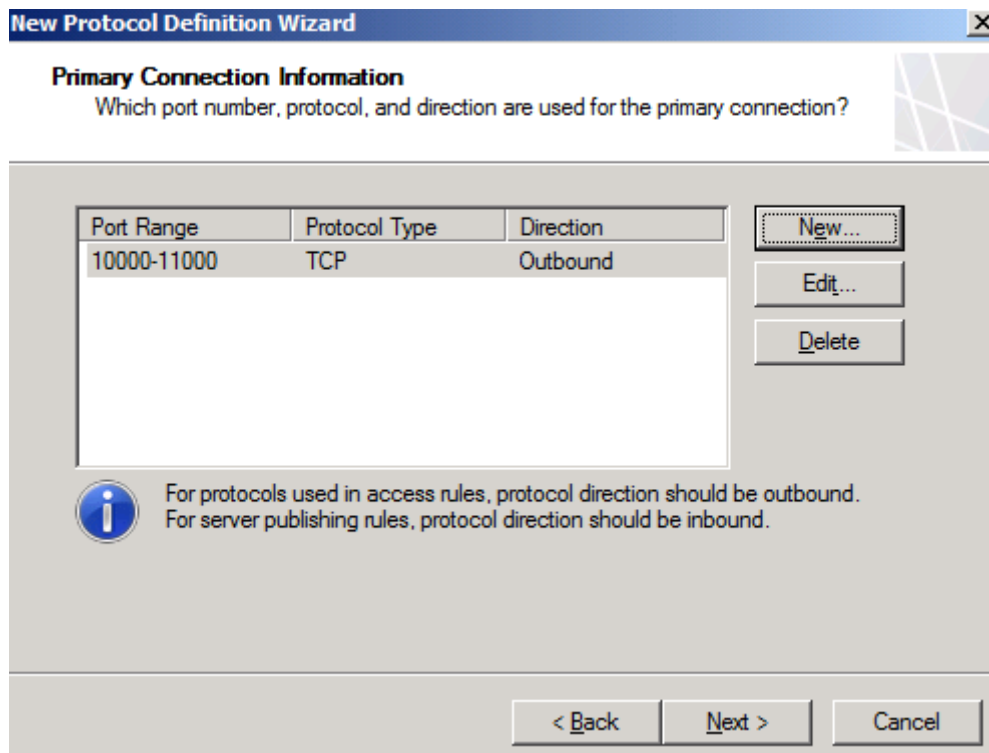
New Protocol Definition Wizard

Primary Connection Information
Which port number, protocol, and direction are used for the primary connection?

| Port Range | Protocol Type | Direction |
|---|---|---|
| 10000-11000 | TCP | Outbound |

New...
Edit...
Delete

For protocols used in access rules, protocol direction should be outbound.
For server publishing rules, protocol direction should be inbound.

< Back
Next >
Cancel